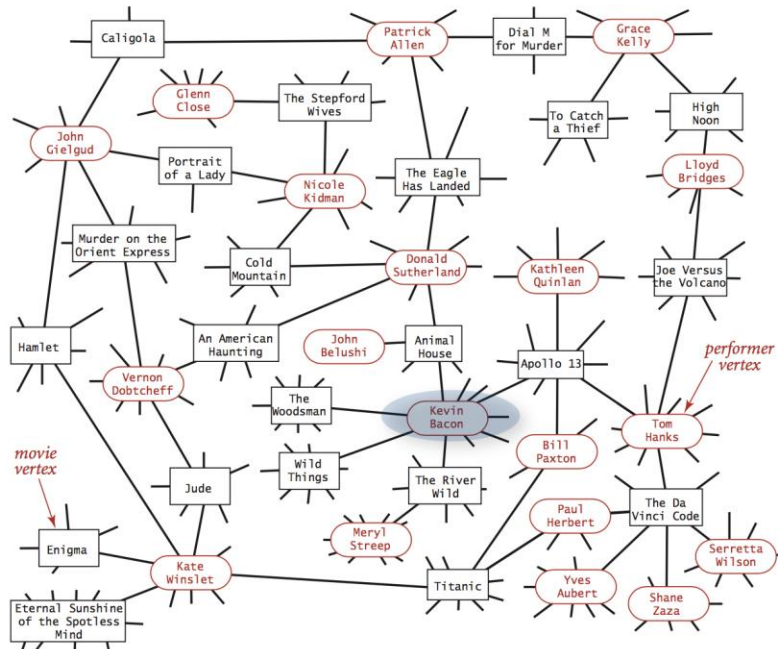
Caligola

Patrick Allen

Dial M for Murder

Grace Kelly

Glenn Close

The Stepford Wives

To Catch a Thief

High Noon

John Gielgud

Portrait of a Lady

Nicole Kidman

The Eagle Has Landed

Lloyd Bridges

Murder on the Orient Express

Cold Mountain

Donald Sutherland

Kathleen Quinlan

Joe Versus the Volcano

Hamlet

An American Haunting

John Belushi

Animal House

Apollo 13

performer vertex

Vernon Dobtcheff

The Woodsman

Kevin Bacon

Tom Hanks

movie vertex

Wild Things

Bill Paxton

Jude

The River Wild

Paul Herbert

The Da Vinci Code

Meryl Streep

Serretta Wilson

Enigma

Kate Winslet

Titanic

Yves Aubert

Shane Zaza

Eternal Sunshine of the Spotless Mind